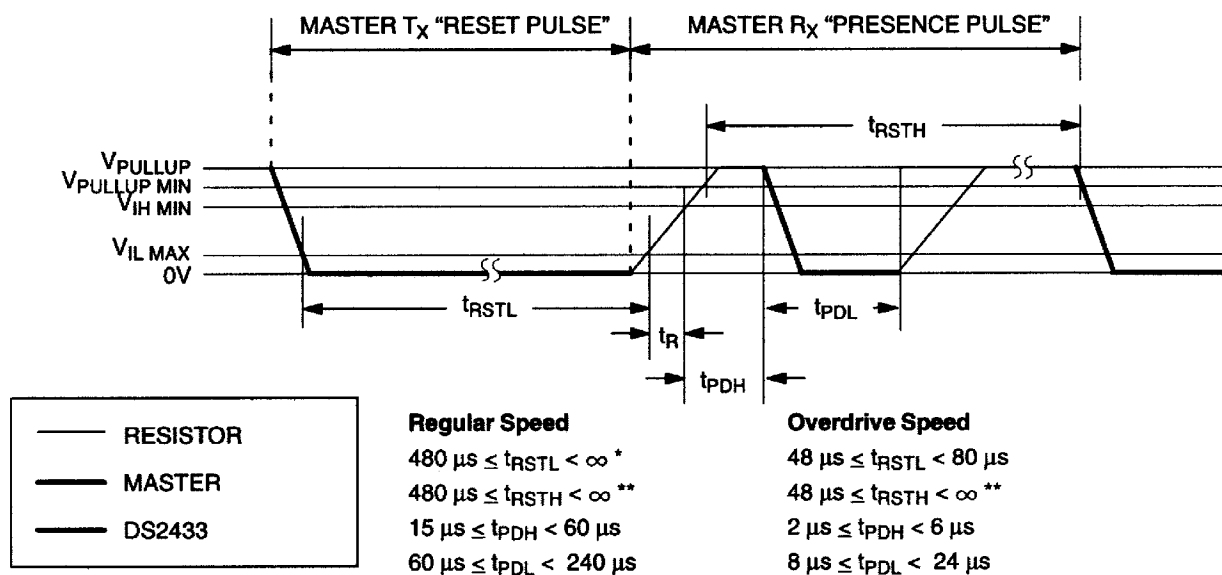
MASTER $T_X$ "RESET PULSE"

MASTER $R_X$ "PRESENCE PULSE"

$t_{RSTH}$

$V_{PULLUP}$
$V_{PULLUP\ MIN}$
$V_{IH\ MIN}$
$V_{IL\ MAX}$
0V

$t_{RSTL}$

$t_{PDL}$

$t_R$

$t_{PDH}$

RESISTOR
MASTER
DS2433

**Regular Speed**
480 µs ≤ $t_{RSTL}$ < ∞ *
480 µs ≤ $t_{RSTH}$ < ∞ **
15 µs ≤ $t_{PDH}$ < 60 µs
60 µs ≤ $t_{PDL}$ < 240 µs

**Overdrive Speed**
48 µs ≤ $t_{RSTL}$ < 80 µs
48 µs ≤ $t_{RSTH}$ < ∞ **
2 µs ≤ $t_{PDH}$ < 6 µs
8 µs ≤ $t_{PDL}$ < 24 µs